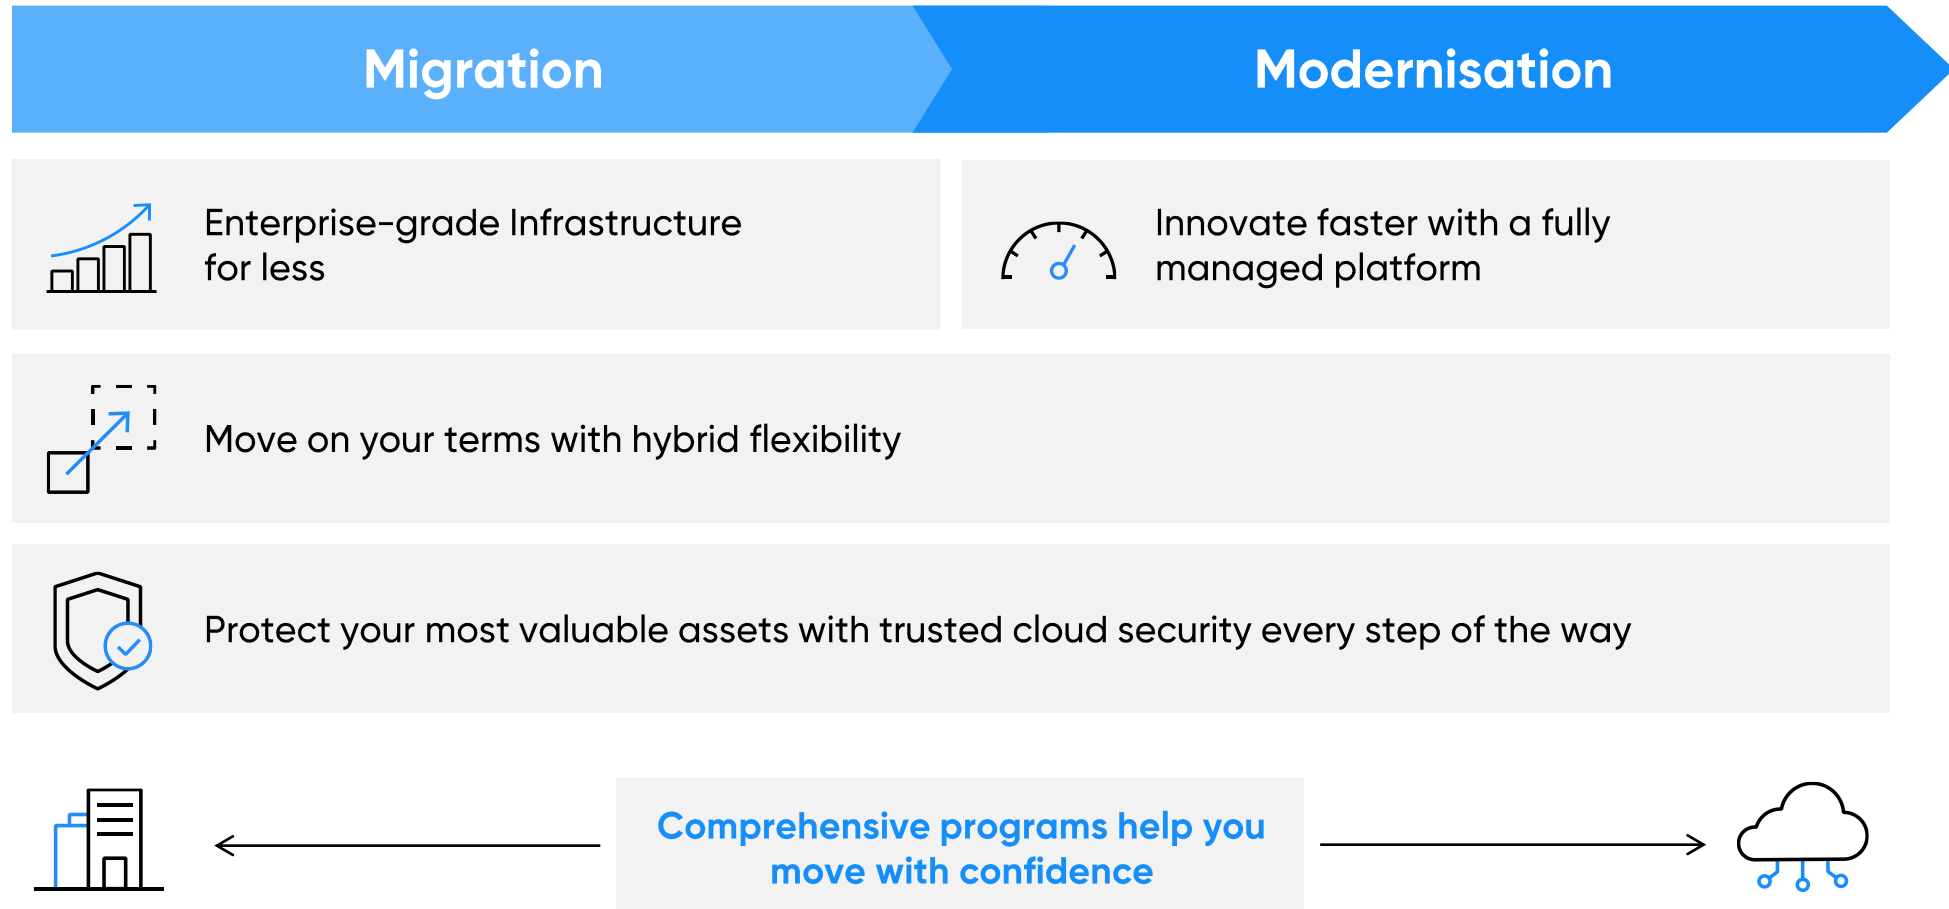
Migration

Modernisation

Enterprise-grade Infrastructure for less

Innovate faster with a fully managed platform

Move on your terms with hybrid flexibility

Protect your most valuable assets with trusted cloud security every step of the way

Comprehensive programs help you move with confidence